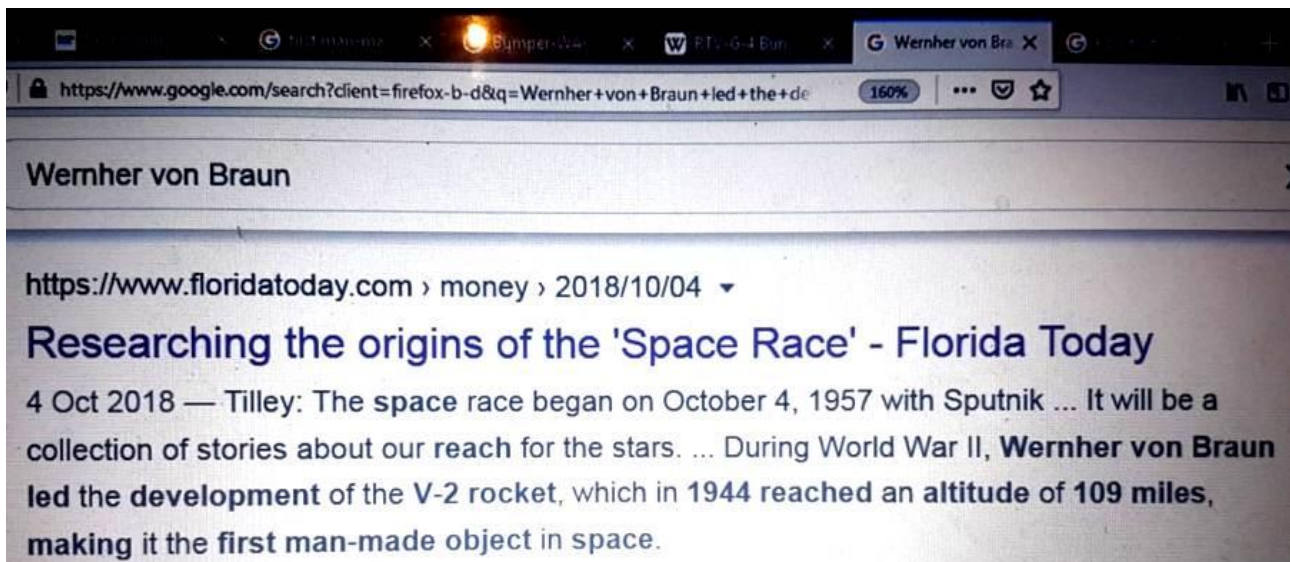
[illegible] × first man-ma × Bumper-WA × W RTV-G-4 Bum × G Wernher von Bra × G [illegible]

https://www.google.com/search?client=firefox-b-d&q=Wernher+von+Braun+led+the+de 160% ··· 

Wernher von Braun

https://www.floridatoday.com › money › 2018/10/04 ▾

Researching the origins of the 'Space Race' - Florida Today

4 Oct 2018 — Tilley: The space race began on October 4, 1957 with Sputnik ... It will be a collection of stories about our reach for the stars. ... During World War II, Wernher von Braun led the development of the V-2 rocket, which in 1944 reached an altitude of 109 miles, making it the first man-made object in space.